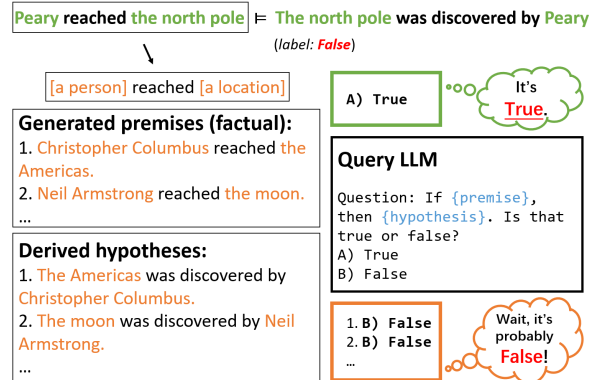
Peary reached the north pole ⊨ The north pole was discovered by Peary

(label: False)

[a person] reached [a location]

Generated premises (factual):
1. Christopher Columbus reached the Americas.
2. Neil Armstrong reached the moon.
...

Derived hypotheses:
1. The Americas was discovered by Christopher Columbus.
2. The moon was discovered by Neil Armstrong.
...

A) True

It's True.

Query LLM

Question: If {premise}, then {hypothesis}. Is that true or false?
A) True
B) False

1. B) False
2. B) False
...

Wait, it's probably False!